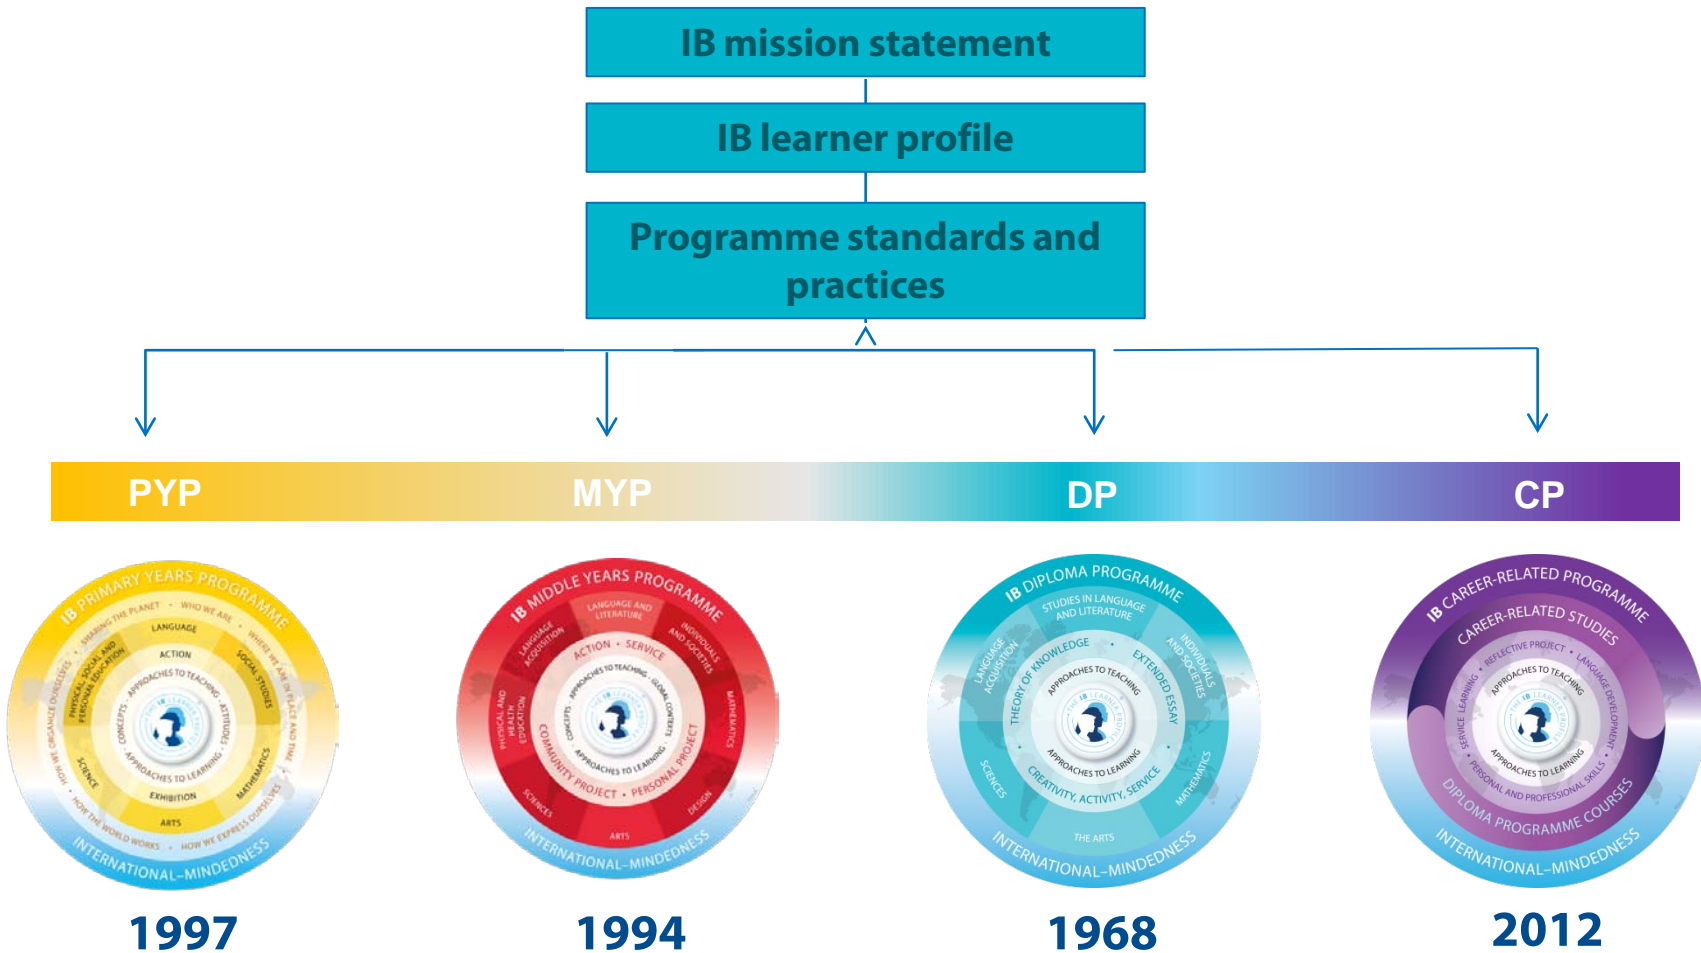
IB mission statement

IB learner profile

Programme standards and practices

PYP

MYP

DP

CP

IB PRIMARY YEARS PROGRAMME
SHARING THE PLANET · WHO WE ARE · WHERE WE ARE IN PLACE AND TIME · HOW WE EXPRESS OURSELVES · HOW THE WORLD WORKS · HOW WE ORGANIZE OURSELVES
LANGUAGE
SOCIAL STUDIES
MATHEMATICS
ARTS
SCIENCE
PHYSICAL, SOCIAL AND PERSONAL EDUCATION
ACTION
ATTITUDES
EXHIBITION
CONCEPTS
APPROACHES TO TEACHING
APPROACHES TO LEARNING
IB LEARNER PROFILE
INTERNATIONAL-MINDEDNESS

1997

IB MIDDLE YEARS PROGRAMME
LANGUAGE AND LITERATURE
INDIVIDUALS AND SOCIETIES
MATHEMATICS
DESIGN
ARTS
SCIENCES
PHYSICAL AND HEALTH EDUCATION
LANGUAGE ACQUISITION
ACTION · SERVICE
COMMUNITY PROJECT · PERSONAL PROJECT
APPROACHES TO TEACHING
GLOBAL CONTEXTS
APPROACHES TO LEARNING
CONCEPTS
IB LEARNER PROFILE
INTERNATIONAL-MINDEDNESS

1994

IB DIPLOMA PROGRAMME
STUDIES IN LANGUAGE AND LITERATURE
INDIVIDUALS AND SOCIETIES
MATHEMATICS
THE ARTS
SCIENCES
LANGUAGE ACQUISITION
THEORY OF KNOWLEDGE
EXTENDED ESSAY
CREATIVITY, ACTIVITY, SERVICE
APPROACHES TO TEACHING
APPROACHES TO LEARNING
IB LEARNER PROFILE
INTERNATIONAL-MINDEDNESS

1968

IB CAREER-RELATED PROGRAMME
CAREER-RELATED STUDIES
REFLECTIVE PROJECT · LANGUAGE DEVELOPMENT · PERSONAL AND PROFESSIONAL SKILLS · SERVICE LEARNING
APPROACHES TO TEACHING
APPROACHES TO LEARNING
IB LEARNER PROFILE
DIPLOMA PROGRAMME COURSES
INTERNATIONAL-MINDEDNESS

2012